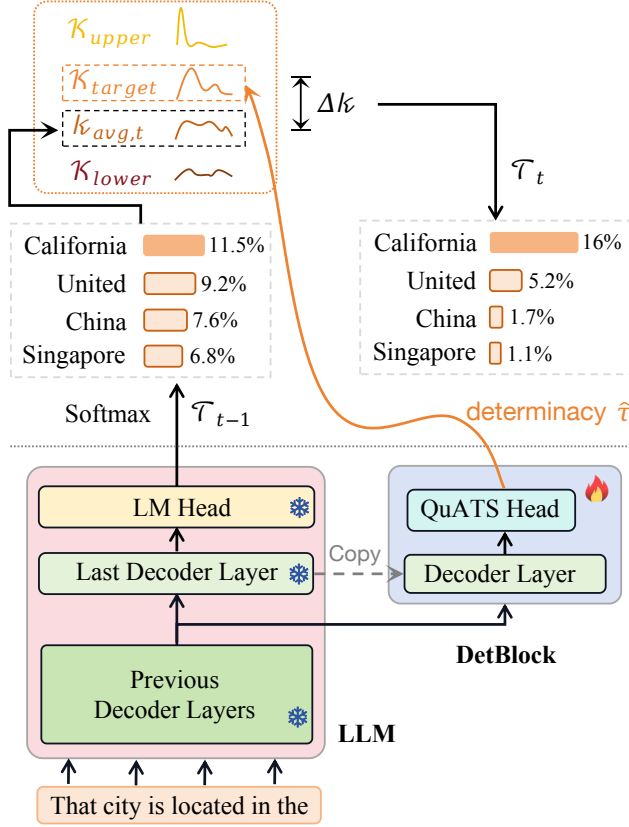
$\mathcal{K}_{upper}$

$\mathcal{K}_{target}$

$\mathcal{K}_{avg,t}$

$\mathcal{K}_{lower}$

$\Delta k$

$\mathcal{T}_t$

California 11.5%
United 9.2%
China 7.6%
Singapore 6.8%

California 16%
United 5.2%
China 1.7%
Singapore 1.1%

Softmax $\mathcal{T}_{t-1}$

determinacy $\hat{\tau}$

LM Head

Last Decoder Layer

Copy

QuATS Head

Decoder Layer

DetBlock

Previous Decoder Layers

LLM

That city is located in the